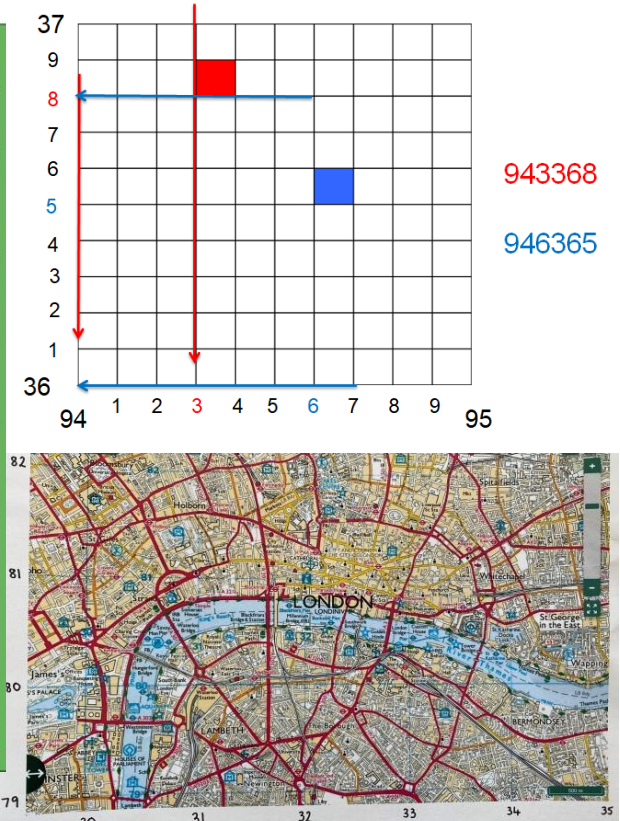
37
9
8
7
6
5
4
3
2
1
36

94 1 2 3 4 5 6 7 8 9 95

943368

946365

82
81
80
79
31 32 33 34 35

Holborn
Spitalfields
Whitechapel
LONDON
St George in the East
Wapping
LAMBETH
BERMONDSEY
HOUSES OF PARLIAMENT
PALACE
Newington